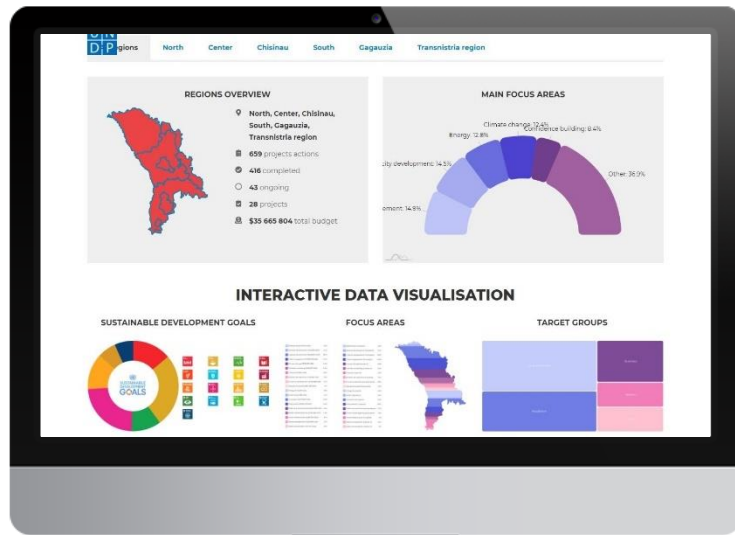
U N
D P gions North Center Chisinau South Gagauzia Transnistria region

REGIONS OVERVIEW

North, Center, Chisinau, South, Gagauzia, Transnistria region

659 projects actions

416 completed

43 ongoing

28 projects

$35 665 804 total budget

MAIN FOCUS AREAS

Climate change: 12.4%

Confidence building: 8.4%

Energy: 12.8%

ity development: 14.5%

opment: 14.9%

Other: 36.9%

INTERACTIVE DATA VISUALISATION

SUSTAINABLE DEVELOPMENT GOALS

SUSTAINABLE DEVELOPMENT GOALS

FOCUS AREAS

TARGET GROUPS